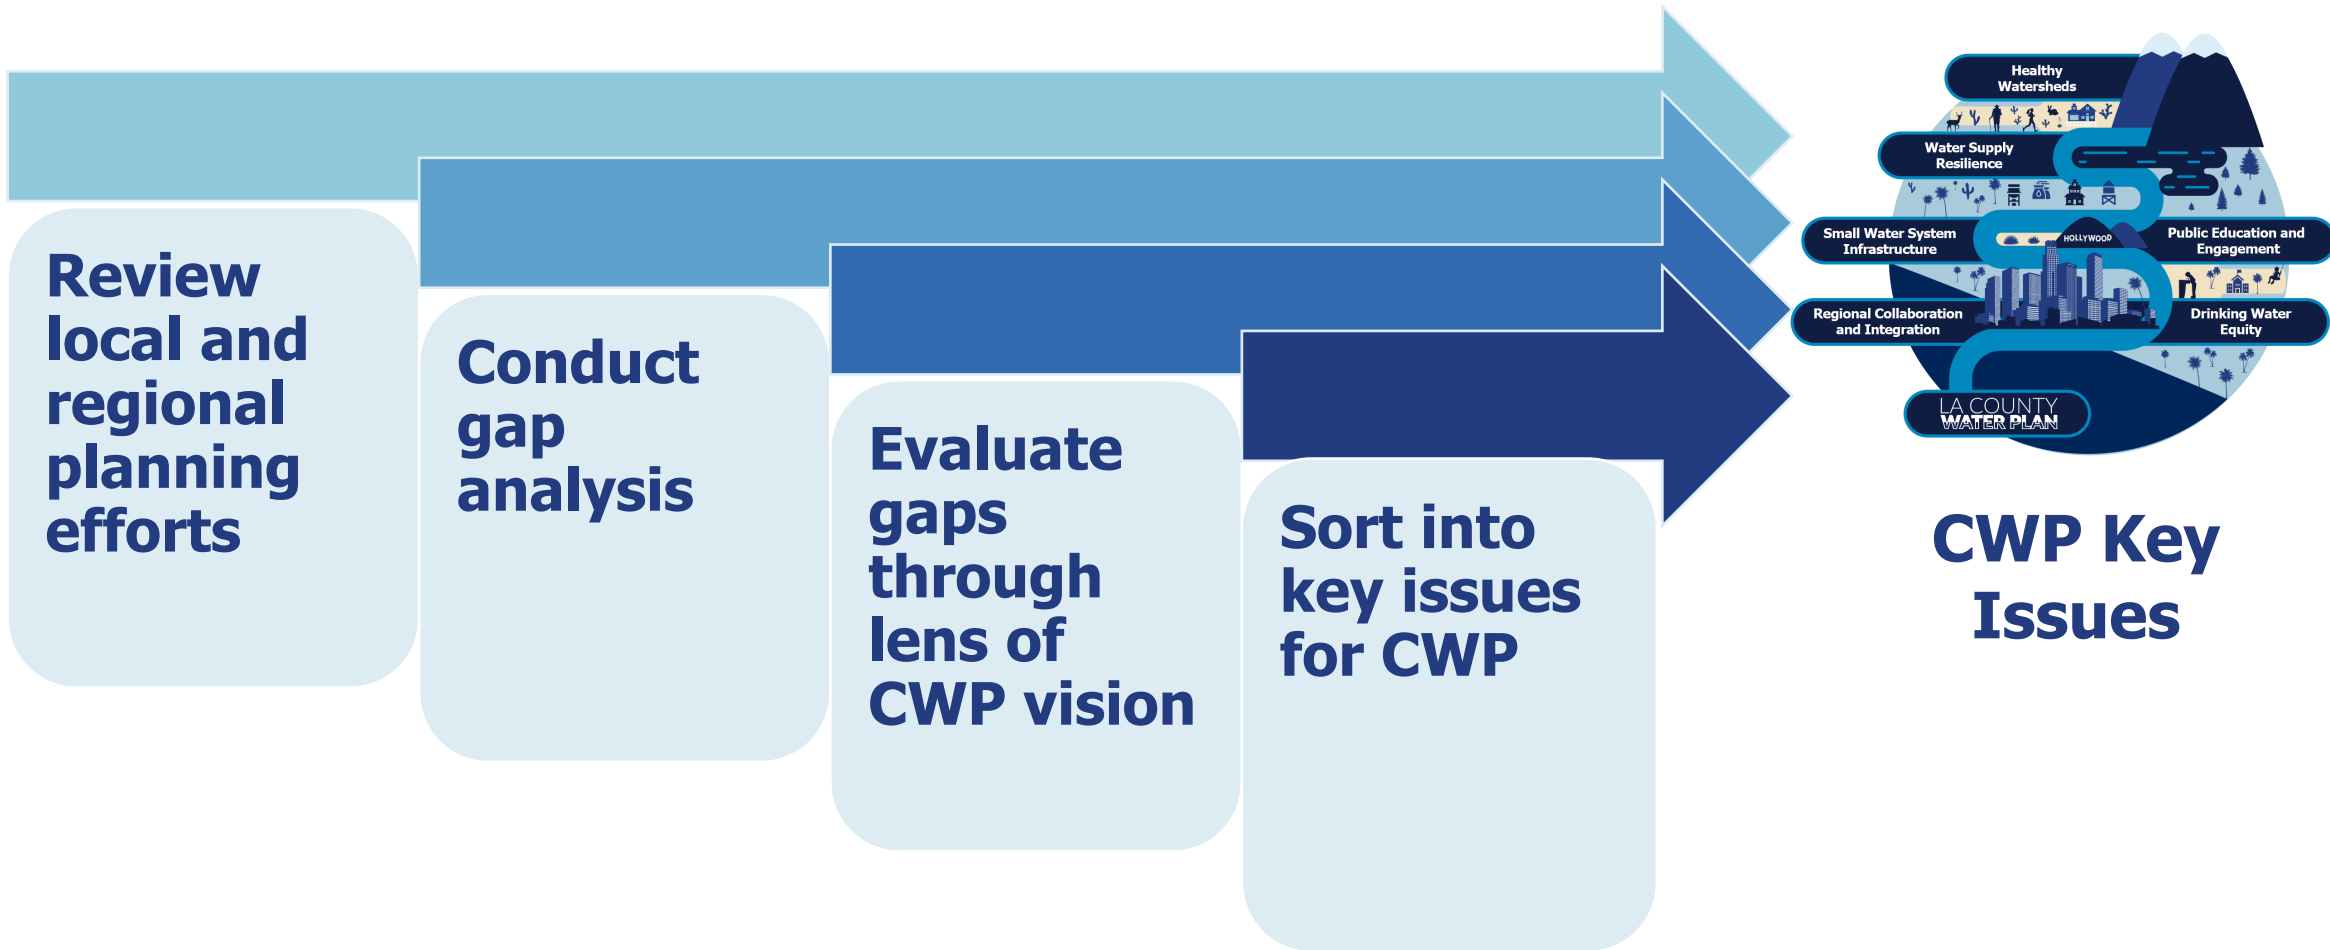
Review local and regional planning efforts

Conduct gap analysis

Evaluate gaps through lens of CWP vision

Sort into key issues for CWP

Healthy Watersheds

Water Supply Resilience

Small Water System Infrastructure

Public Education and Engagement

HOLLYWOOD

Regional Collaboration and Integration

Drinking Water Equity

LA COUNTY WATER PLAN

CWP Key Issues